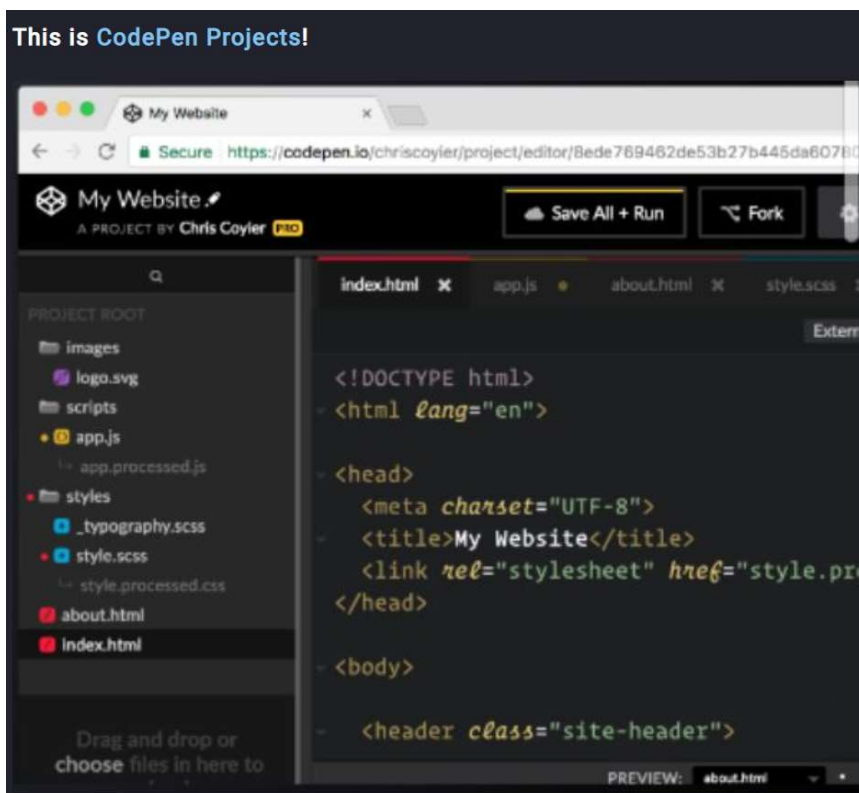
This is CodePen Projects!

My Website ×

Secure https://codepen.io/chriscoyier/project/editor/8ede769462de53b27b445da607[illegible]

My Website
A PROJECT BY Chris Coyier PRO

Save All + Run

Fork

index.html × app.js about.html × style.scss

Extern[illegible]

PROJECT ROOT
images
logo.svg
scripts
app.js
app.processed.js
styles
_typography.scss
style.scss
style.processed.css
about.html
index.html

Drag and drop or choose files in here to

<!DOCTYPE html>
<html lang="en">

<head>
<meta charset="UTF-8">
<title>My Website</title>
<link rel="stylesheet" href="style.pr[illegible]
</head>

<body>

<header class="site-header">

PREVIEW: about.html